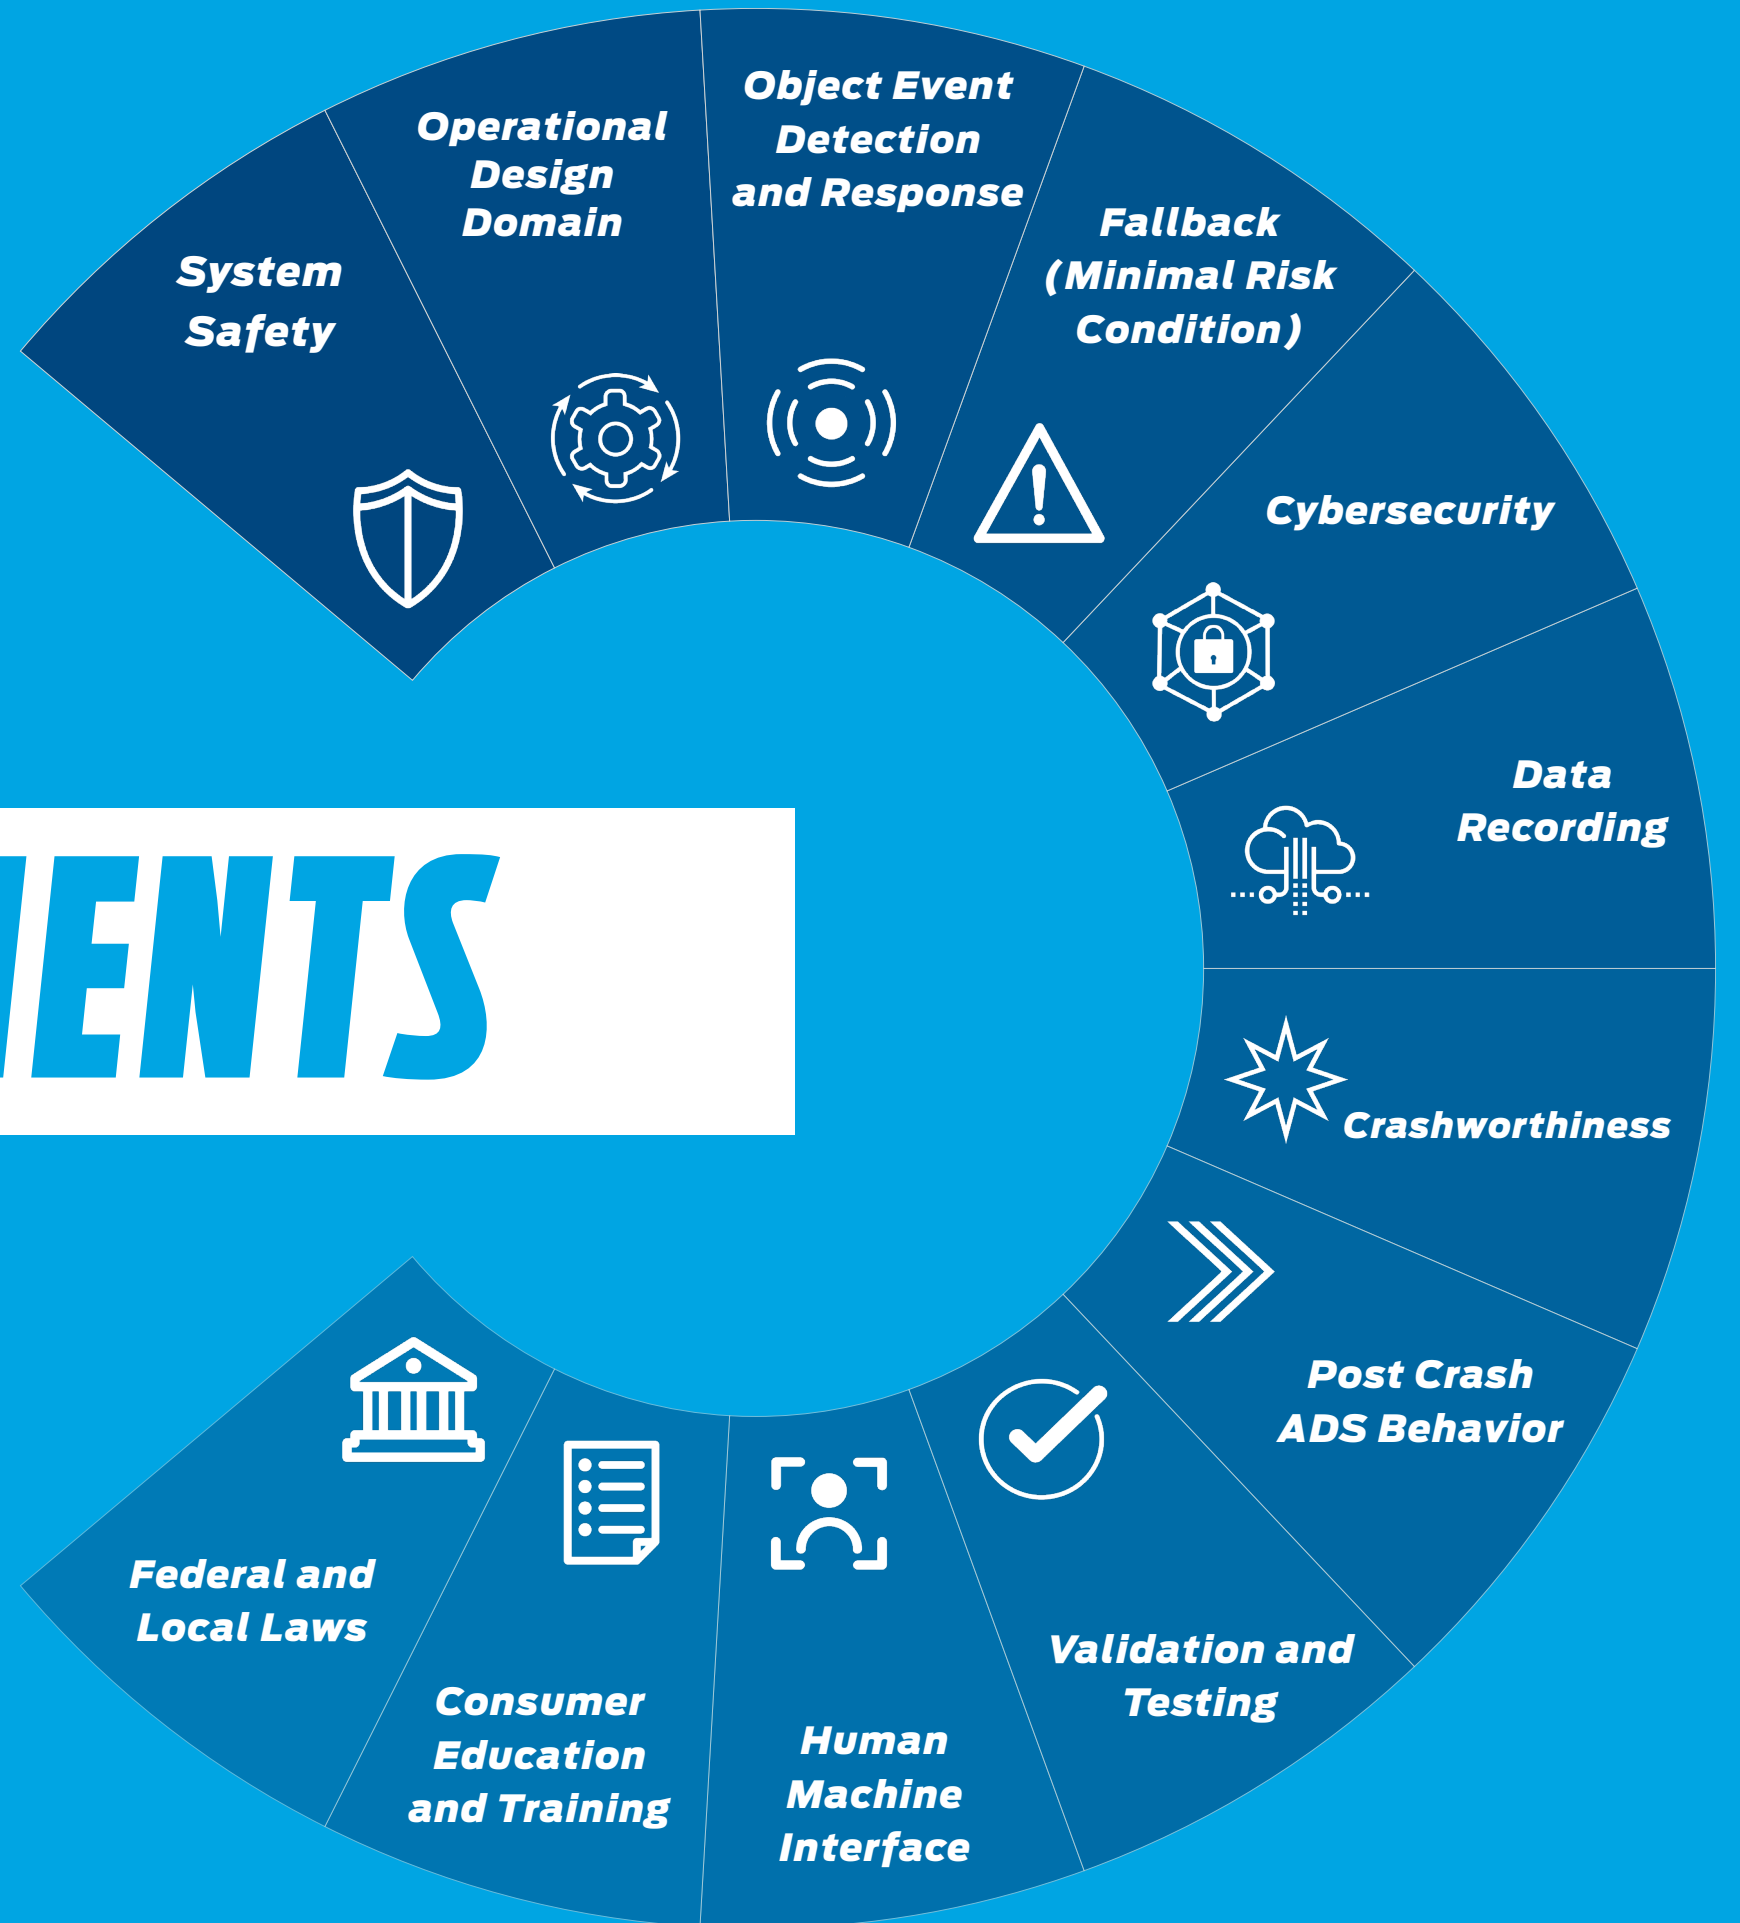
System Safety

Operational Design Domain

Object Event Detection and Response

Fallback (Minimal Risk Condition)

Cybersecurity

Data Recording

ENTS

Crashworthiness

Post Crash ADS Behavior

Validation and Testing

Human Machine Interface

Consumer Education and Training

Federal and Local Laws